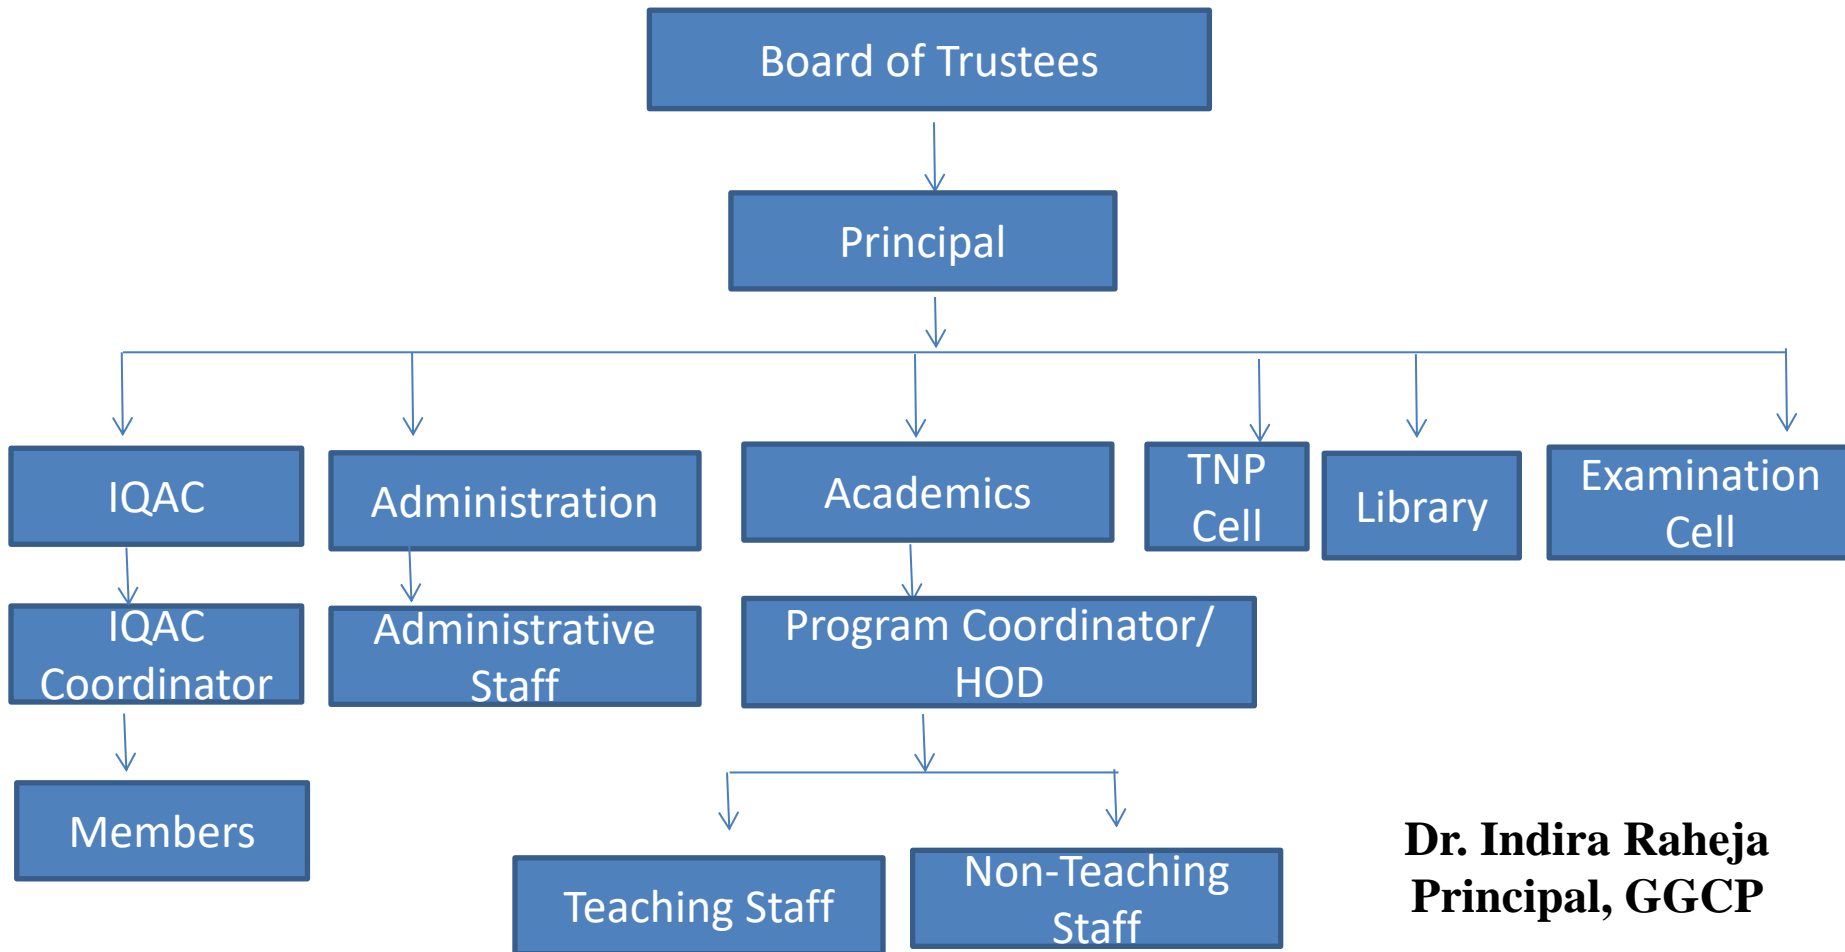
Board of Trustees

Principal

IQAC

Administration

Academics

TNP Cell

Library

Examination Cell

IQAC Coordinator

Administrative Staff

Program Coordinator/ HOD

Members

Teaching Staff

Non-Teaching Staff

Dr. Indira Raheja
Principal, GGCP